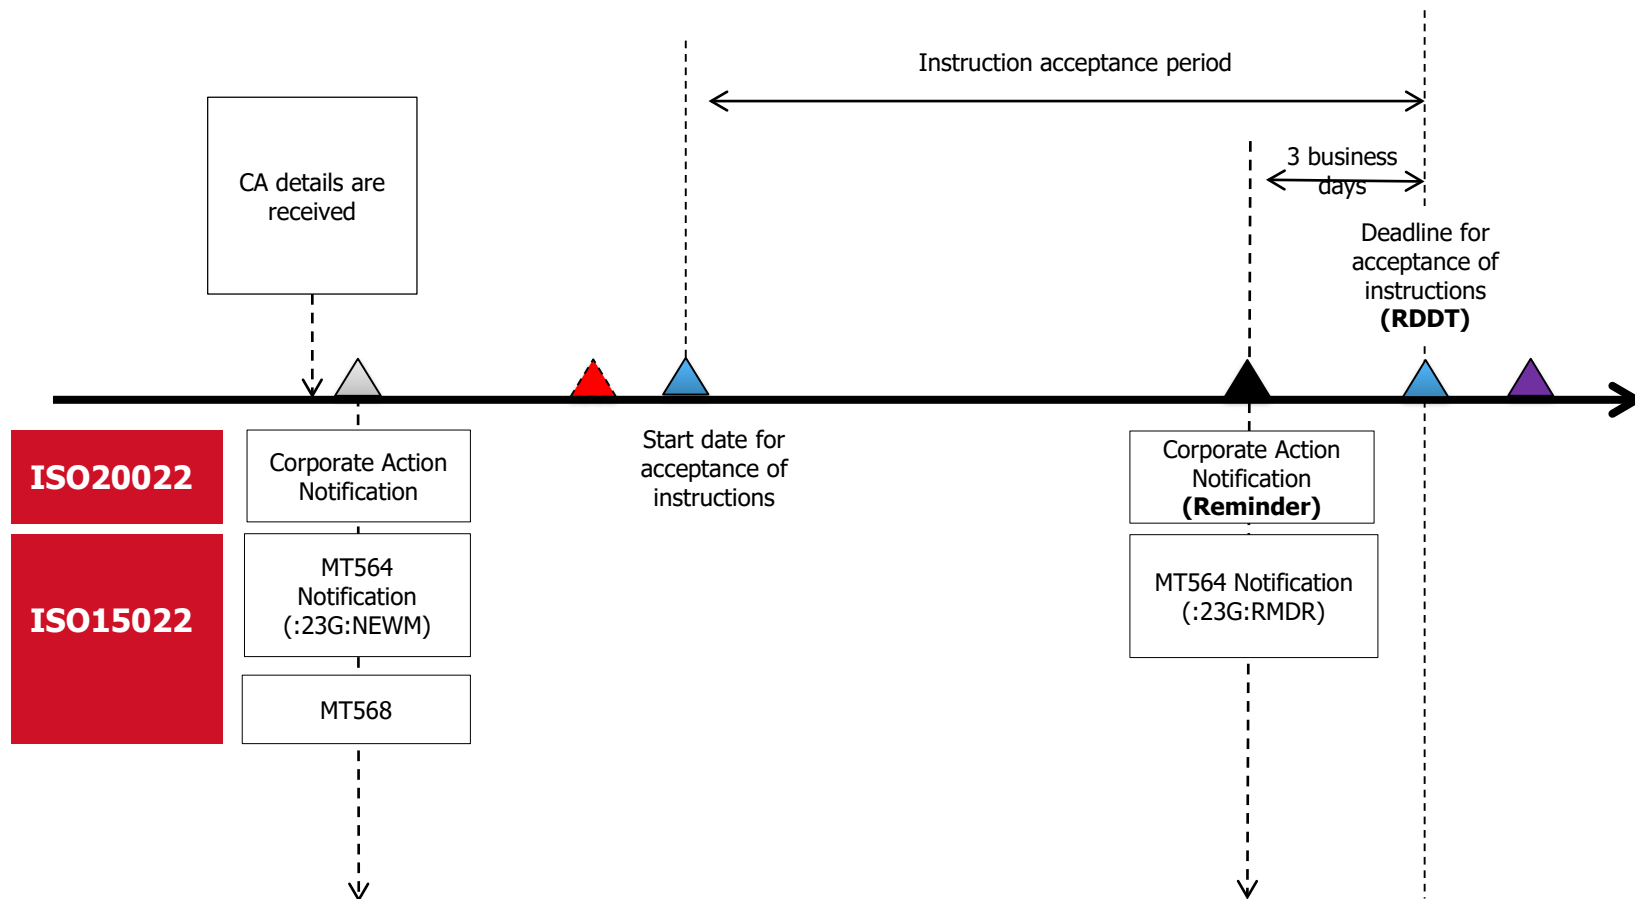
Instruction acceptance period

CA details are received

3 business days

Deadline for acceptance of instructions **(RDDT)**

ISO20022

Corporate Action Notification

Start date for acceptance of instructions

Corporate Action Notification **(Reminder)**

ISO15022

MT564 Notification (:23G:NEWM)

MT564 Notification (:23G:RMDR)

MT568